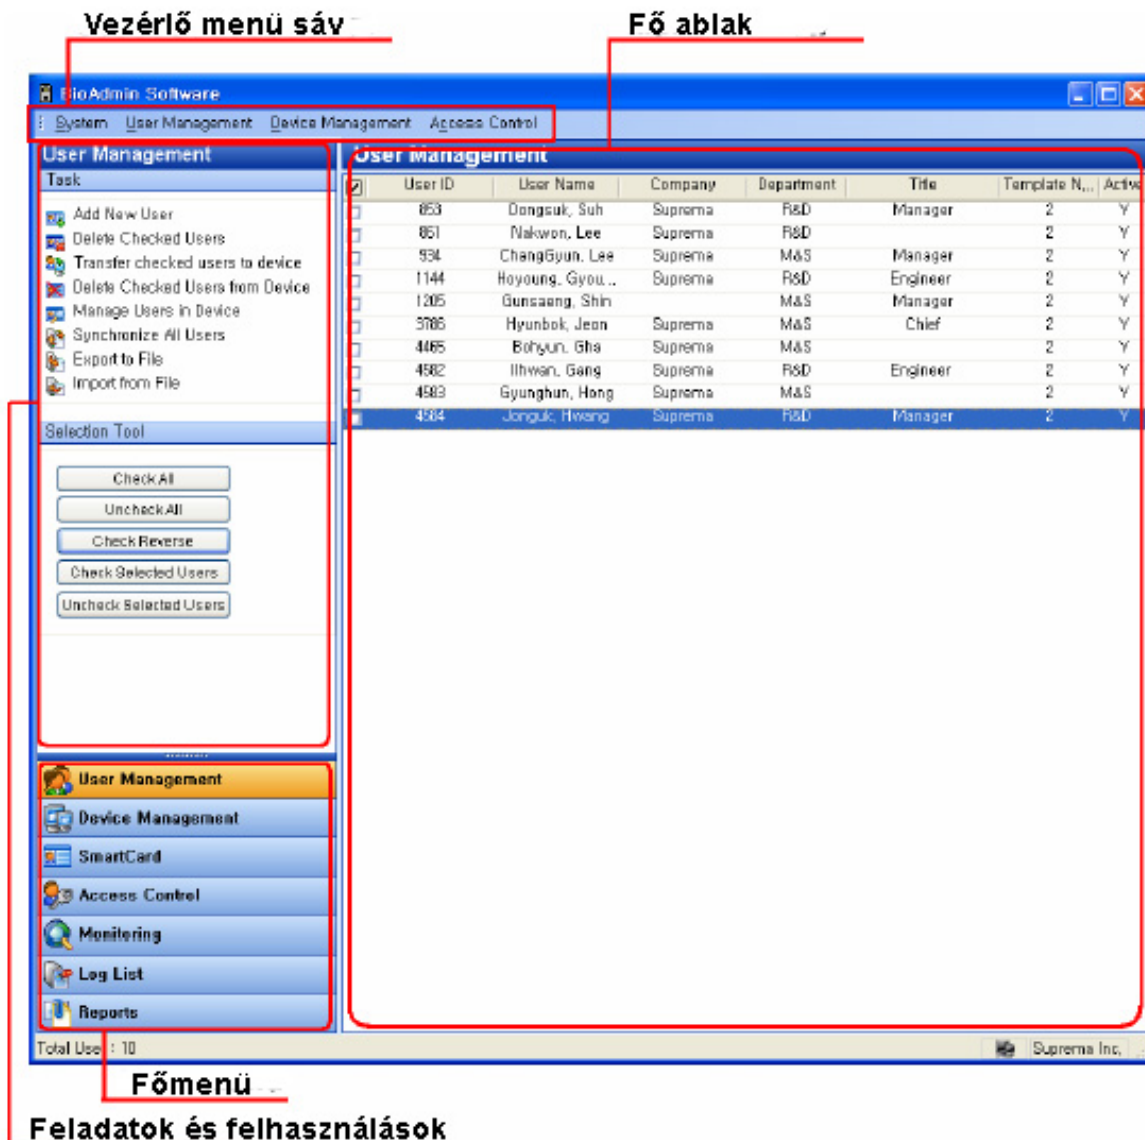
Vezérlő menü sáv

Fő ablak

BioAdmin Software

System User Management Device Management Access Control

User Management

Task

Add New User
Delete Checked Users
Transfer checked users to device
Delete Checked Users from Device
Manage Users in Device
Synchronize All Users
Export to File
Import from File

Selection Tool

Check All
Uncheck All
Check Reverse
Check Selected Users
Uncheck Selected Users

User Management
Device Management
SmartCard
Access Control
Monitoring
Log List
Reports

User Management

| | User ID | User Name | Company | Department | Title | Template N... | Active |
|---|---|---|---|---|---|---|---|
| | 853 | Dongsuk, Suh | Suprema | R&D | Manager | 2 | Y |
| | 861 | Nakwon, Lee | Suprema | R&D | | 2 | Y |
| | 934 | ChangGyun, Lee | Suprema | M&S | Manager | 2 | Y |
| | 1144 | Hoyoung, Gyou... | Suprema | R&D | Engineer | 2 | Y |
| | 1205 | Gunsaeng, Shin | | M&S | Manager | 2 | Y |
| | 3786 | Hyunbok, Jeon | Suprema | M&S | Chief | 2 | Y |
| | 4465 | Bohyun, Gha | Suprema | M&S | | 2 | Y |
| | 4582 | Ilhwan, Gang | Suprema | R&D | Engineer | 2 | Y |
| | 4583 | Gyunghun, Hong | Suprema | M&S | | 2 | Y |
| | 4584 | Jonguk, Hwang | Suprema | R&D | Manager | 2 | Y |

Total User : 10

Suprema Inc.

Főmenü

Feladatok és felhasználások